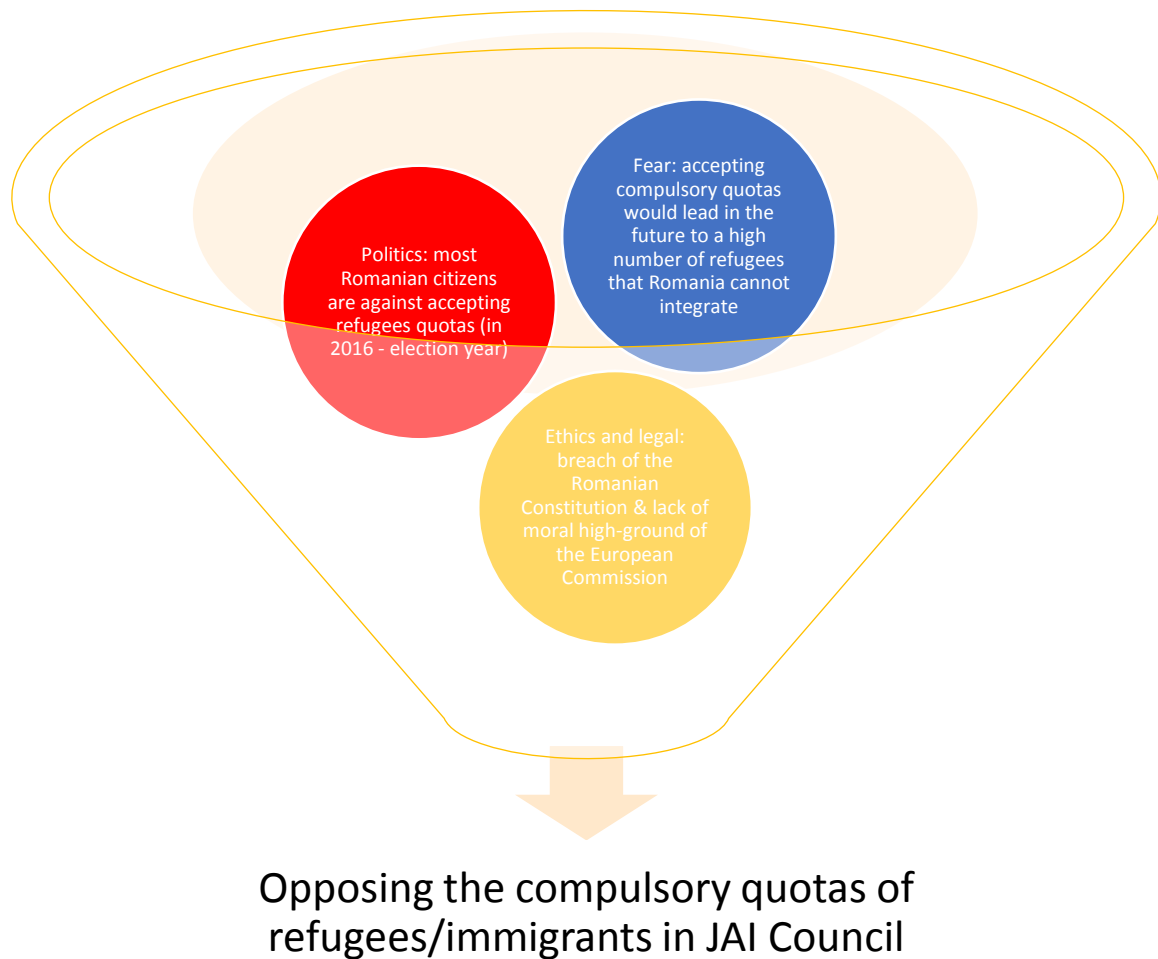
Fear: accepting compulsory quotas would lead in the future to a high number of refugees that Romania cannot integrate

Politics: most Romanian citizens are against accepting refugees quotas (in 2016 - election year)

Ethics and legal: breach of the Romanian Constitution & lack of moral high-ground of the European Commission

Opposing the compulsory quotas of refugees/immigrants in JAI Council